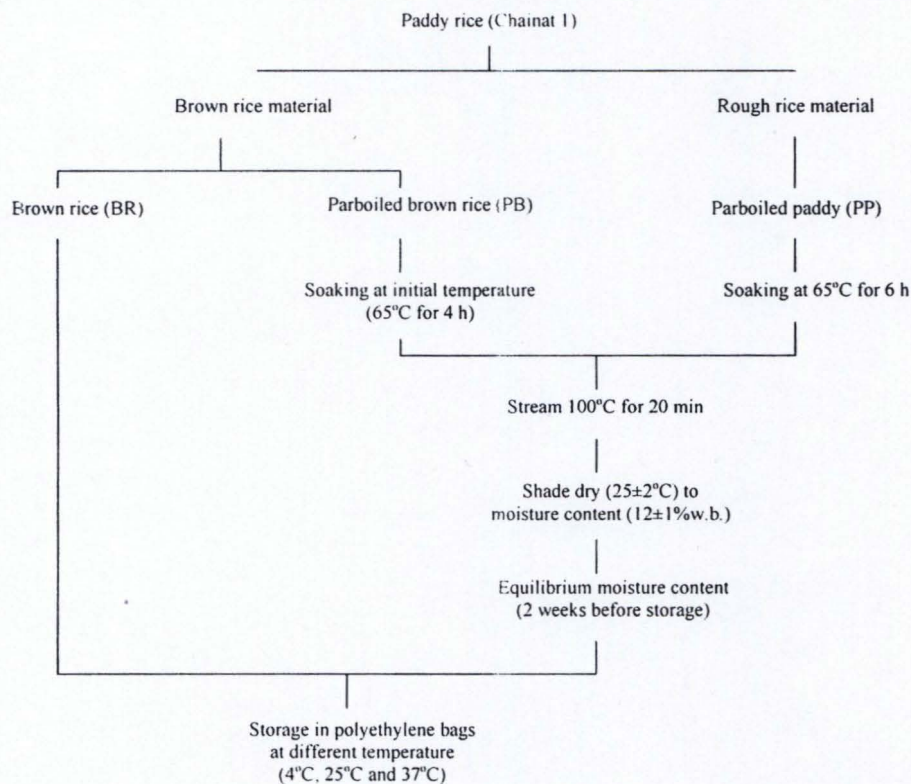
Paddy rice (Chainat 1)

Brown rice material

Rough rice material

Brown rice (BR)

Parboiled brown rice (PB)

Parboiled paddy (PP)

Soaking at initial temperature (65°C for 4 h)

Soaking at 65°C for 6 h

Stream 100°C for 20 min

Shade dry (25±2°C) to moisture content (12±1%w.b.)

Equilibrium moisture content (2 weeks before storage)

Storage in polyethylene bags at different temperature (4°C, 25°C and 37°C)